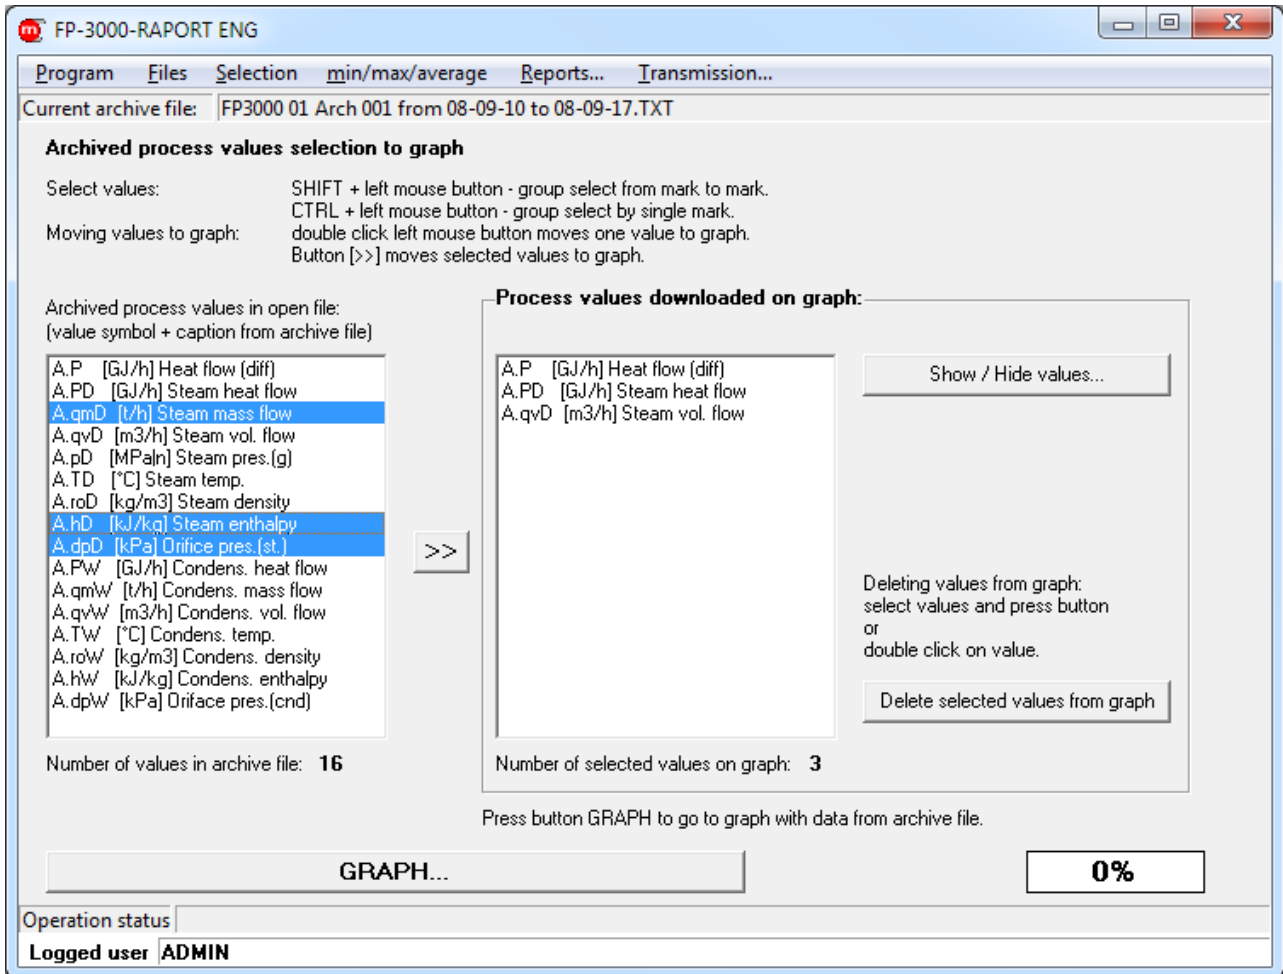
FP-3000-RAPORT ENG

Program Files Selection min/max/average Reports... Transmission...

Current archive file: FP3000 01 Arch 001 from 08-09-10 to 08-09-17.TXT

Archived process values selection to graph

Select values: SHIFT + left mouse button - group select from mark to mark.
CTRL + left mouse button - group select by single mark.
Moving values to graph: double click left mouse button moves one value to graph.
Button [>>] moves selected values to graph.

Archived process values in open file:
(value symbol + caption from archive file)

A.P [GJ/h] Heat flow (diff)
A.PD [GJ/h] Steam heat flow
A.qmD [t/h] Steam mass flow
A.qvD [m3/h] Steam vol. flow
A.pD [MPa|n] Steam pres.(g)
A.TD [°C] Steam temp.
A.roD [kg/m3] Steam density
A.hD [kJ/kg] Steam enthalpy
A.dpD [kPa] Orifice pres.(st.)
A.PW [GJ/h] Condens. heat flow
A.qmW [t/h] Condens. mass flow
A.qvW [m3/h] Condens. vol. flow
A.TW [°C] Condens. temp.
A.roW [kg/m3] Condens. density
A.hW [kJ/kg] Condens. enthalpy
A.dpW [kPa] Oriface pres.(cnd)

Number of values in archive file: 16

>>

Process values downloaded on graph:

A.P [GJ/h] Heat flow (diff)
A.PD [GJ/h] Steam heat flow
A.qvD [m3/h] Steam vol. flow

Show / Hide values...

Deleting values from graph:
select values and press button
or
double click on value.

Delete selected values from graph

Number of selected values on graph: 3

Press button GRAPH to go to graph with data from archive file.

GRAPH...

0%

Operation status

Logged user ADMIN